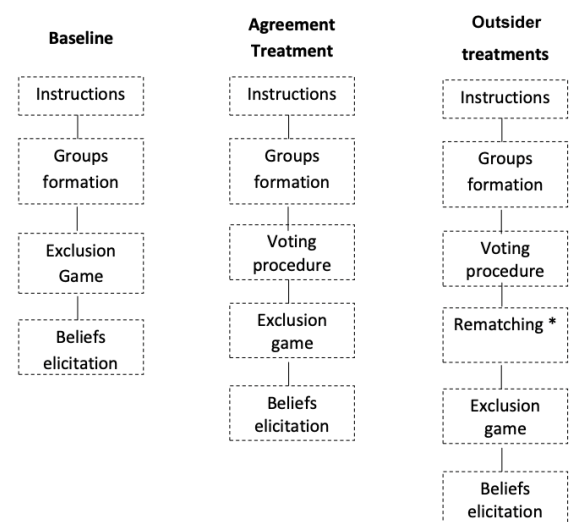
Baseline

Instructions

Groups formation

Exclusion Game

Beliefs elicitation

Agreement Treatment

Instructions

Groups formation

Voting procedure

Exclusion game

Beliefs elicitation

Outsider treatments

Instructions

Groups formation

Voting procedure

Rematching *

Exclusion game

Beliefs elicitation